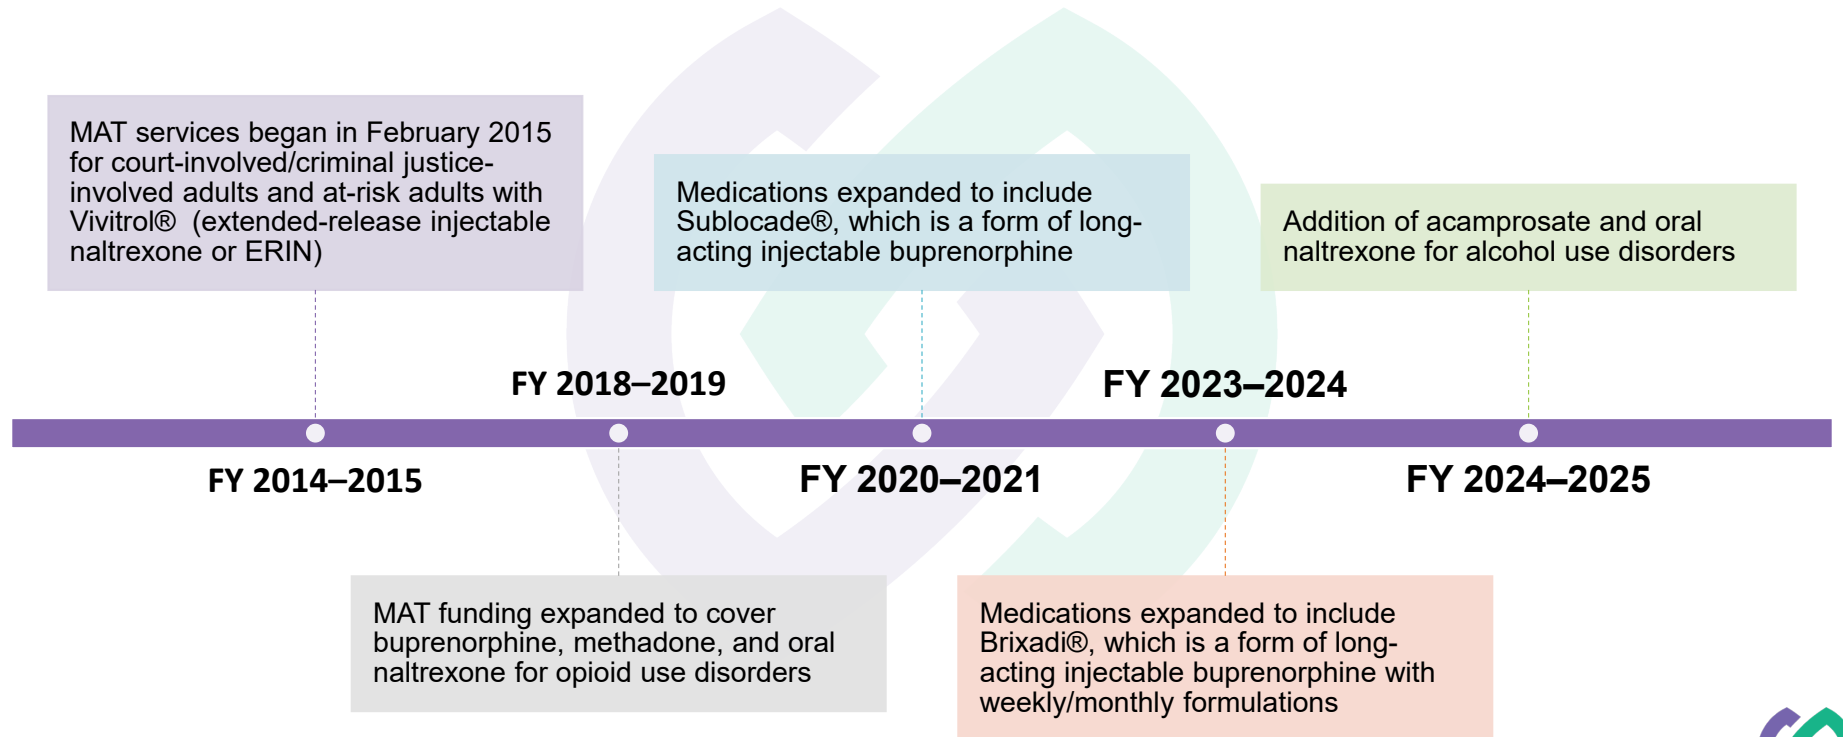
MAT services began in February 2015 for court-involved/criminal justice-involved adults and at-risk adults with Vivitrol® (extended-release injectable naltrexone or ERIN)

Medications expanded to include Sublocade®, which is a form of long-acting injectable buprenorphine

Addition of acamprosate and oral naltrexone for alcohol use disorders

FY 2018–2019

FY 2023–2024

FY 2014–2015

FY 2020–2021

FY 2024–2025

MAT funding expanded to cover buprenorphine, methadone, and oral naltrexone for opioid use disorders

Medications expanded to include Brixadi®, which is a form of long-acting injectable buprenorphine with weekly/monthly formulations